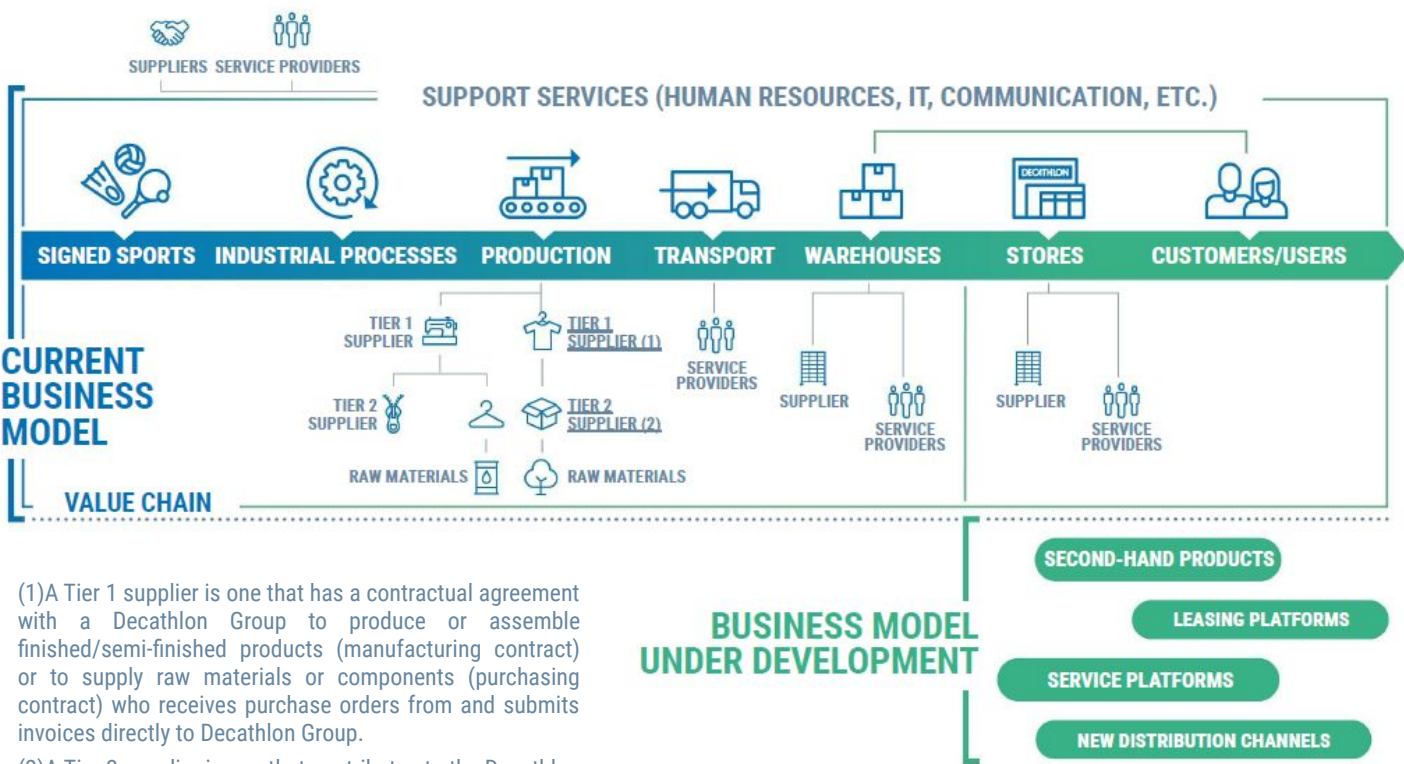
SUPPLIERS SERVICE PROVIDERS

SUPPORT SERVICES (HUMAN RESOURCES, IT, COMMUNICATION, ETC.)

DECATHLON

SIGNED SPORTS INDUSTRIAL PROCESSES PRODUCTION TRANSPORT WAREHOUSES STORES CUSTOMERS/USERS

CURRENT BUSINESS MODEL

TIER 1 SUPPLIER

TIER 1 SUPPLIER (1)

SERVICE PROVIDERS

SUPPLIER

SERVICE PROVIDERS

SUPPLIER

SERVICE PROVIDERS

TIER 2 SUPPLIER

TIER 2 SUPPLIER (2)

RAW MATERIALS

RAW MATERIALS

VALUE CHAIN

SECOND-HAND PRODUCTS

LEASING PLATFORMS

BUSINESS MODEL UNDER DEVELOPMENT

SERVICE PLATFORMS

NEW DISTRIBUTION CHANNELS

(1)A Tier 1 supplier is one that has a contractual agreement with a Decathlon Group to produce or assemble finished/semi-finished products (manufacturing contract) or to supply raw materials or components (purchasing contract) who receives purchase orders from and submits invoices directly to Decathlon Group.

(2)A Tier 2 supplier is one that contributes to the Decathlo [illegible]